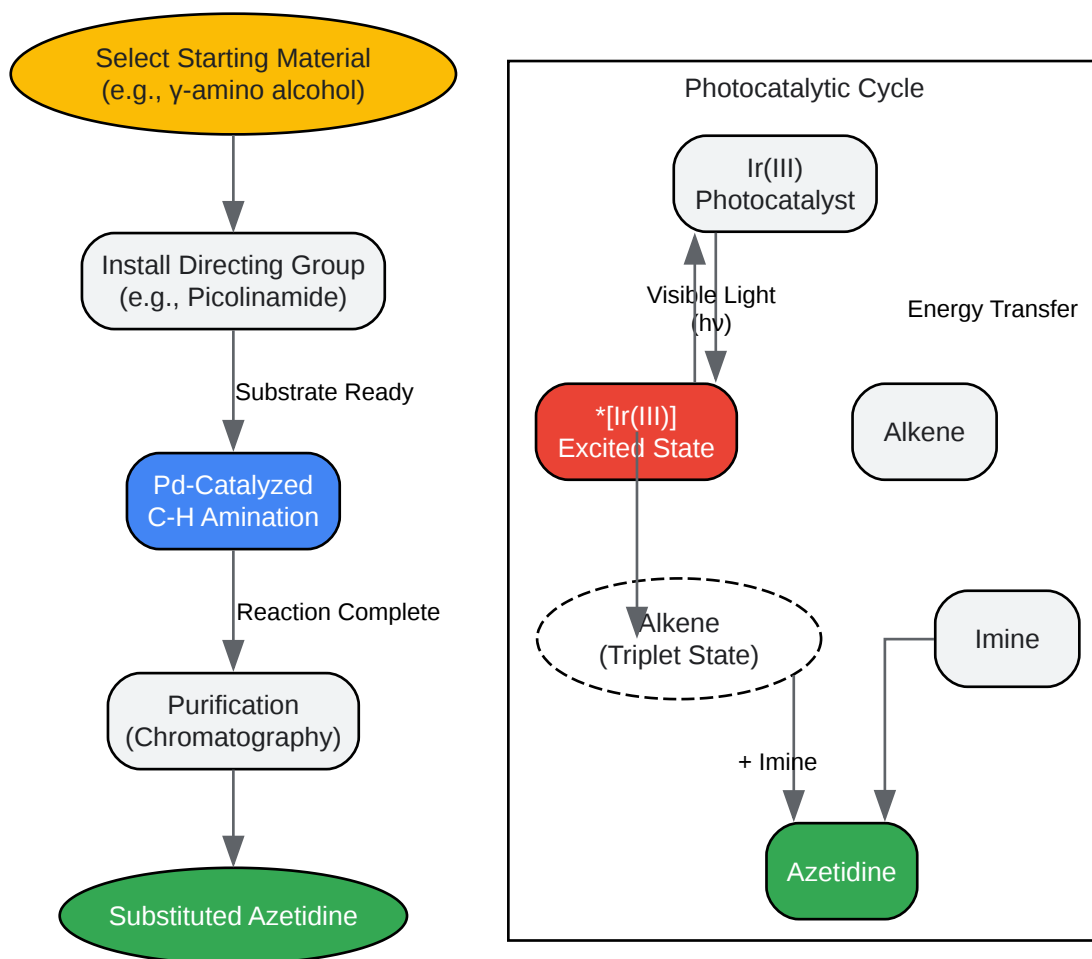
Select Starting Material
(e.g., γ-amino alcohol)

Install Directing Group
(e.g., Picolinamide)

Substrate Ready

Pd-Catalyzed
C-H Amination

Reaction Complete

Purification
(Chromatography)

Substituted Azetidine

Photocatalytic Cycle

Ir(III)
Photocatalyst

Visible Light
(hν)

Energy Transfer

*[Ir(III)]
Excited State

Alkene

Alkene
(Triplet State)

Imine

+ Imine

Azetidine